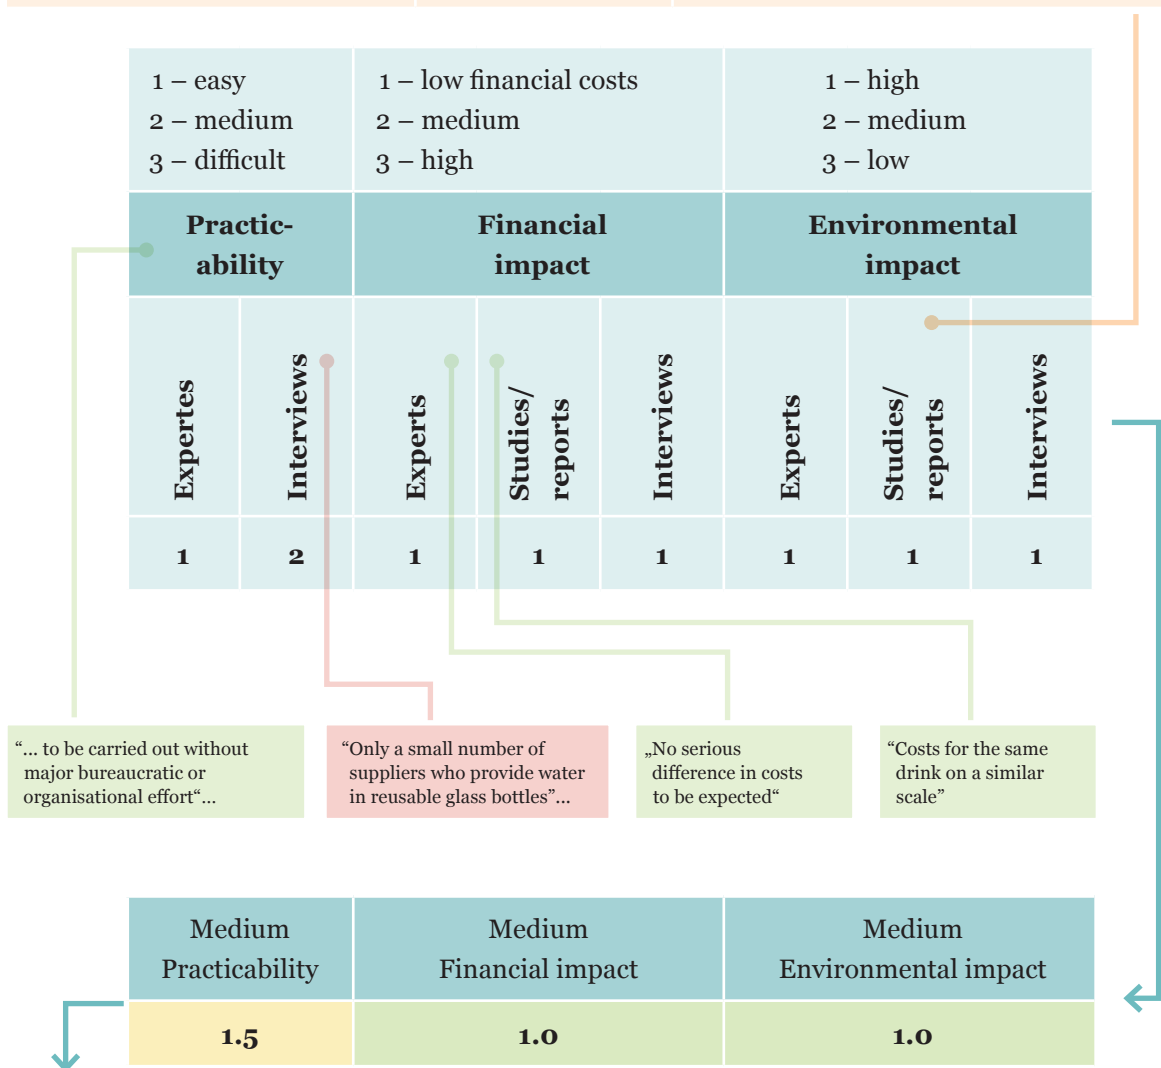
| 1 – easy<br>2 – medium<br>3 – difficult | | 1 – low financial costs<br>2 – medium<br>3 – high | | | 1 – high<br>2 – medium<br>3 – low | | |
|---|---|---|---|---|---|---|---|
| **Practicability** | | **Financial impact** | | | **Environmental impact** | | |
| **Expertes** | **Interviews** | **Experts** | **Studies/ reports** | **Interviews** | **Experts** | **Studies/ reports** | **Interviews** |
| **1** | **2** | **1** | **1** | **1** | **1** | **1** | **1** |

“... to be carried out without major bureaucratic or organisational effort“...

“Only a small number of suppliers who provide water in reusable glass bottles”...

„No serious difference in costs to be expected“

“Costs for the same drink on a similar scale”

| Medium Practicability | Medium Financial impact | Medium Environmental impact |
|---|---|---|
| **1.5** | **1.0** | **1.0** |